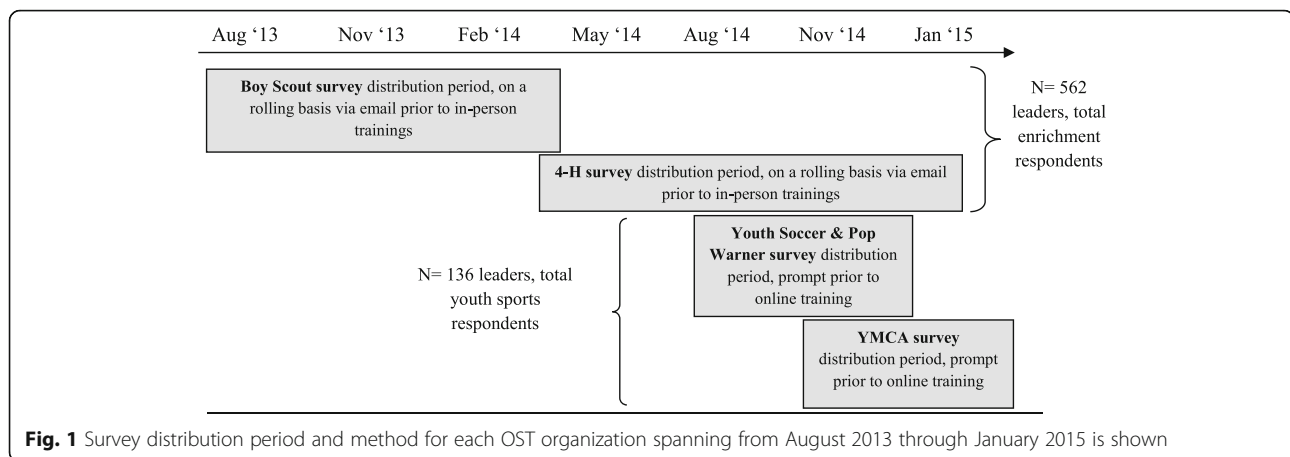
Aug '13 Nov '13 Feb '14 May '14 Aug '14 Nov '14 Jan '15

**Boy Scout survey** distribution period, on a rolling basis via email prior to in-person trainings

**4-H survey** distribution period, on a rolling basis via email prior to in-person trainings

N= 562 leaders, total enrichment respondents

N= 136 leaders, total youth sports respondents

**Youth Soccer & Pop Warner survey** distribution period, prompt prior to online training

**YMCA survey** distribution period, prompt prior to online training

**Fig. 1** Survey distribution period and method for each OST organization spanning from August 2013 through January 2015 is shown